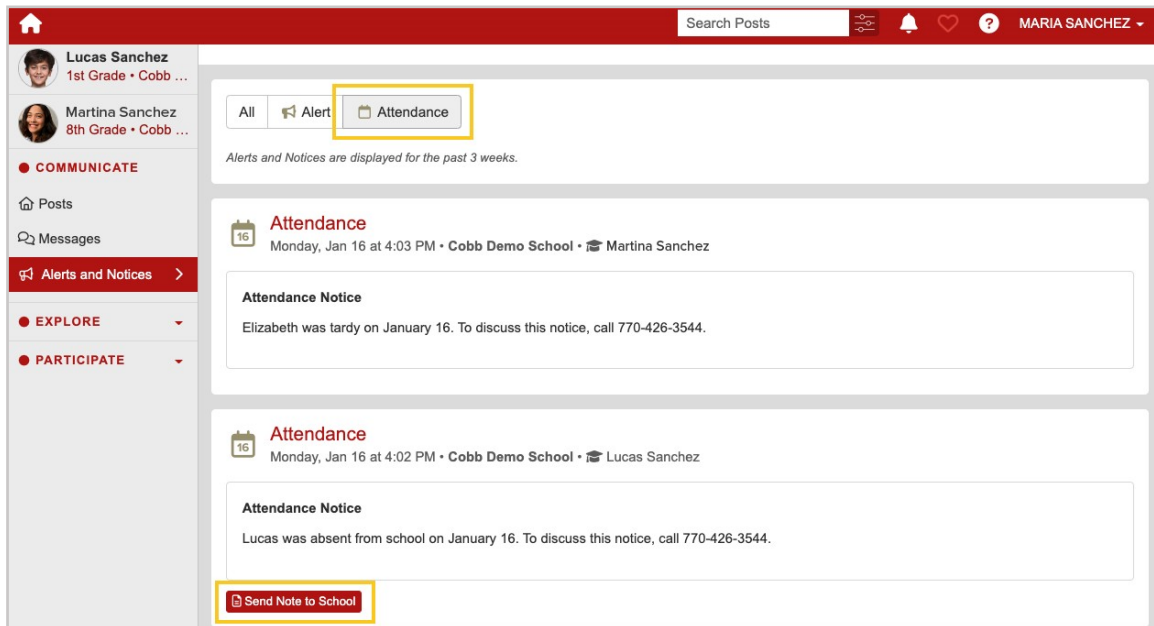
Search Posts

MARIA SANCHEZ

Lucas Sanchez
1st Grade • Cobb ...

Martina Sanchez
8th Grade • Cobb ...

COMMUNICATE

Posts

Messages

Alerts and Notices

EXPLORE

PARTICIPATE

All | Alert | Attendance

Alerts and Notices are displayed for the past 3 weeks.

16 Attendance
Monday, Jan 16 at 4:03 PM • Cobb Demo School • Martina Sanchez

Attendance Notice

Elizabeth was tardy on January 16. To discuss this notice, call 770-426-3544.

16 Attendance
Monday, Jan 16 at 4:02 PM • Cobb Demo School • Lucas Sanchez

Attendance Notice

Lucas was absent from school on January 16. To discuss this notice, call 770-426-3544.

Send Note to School